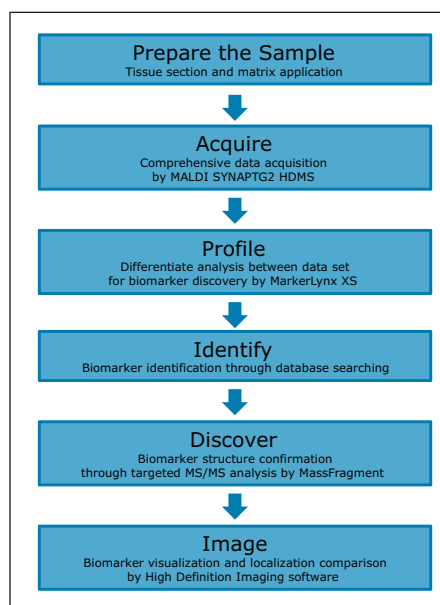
Prepare the Sample
Tissue section and matrix application

Acquire
Comprehensive data acquisition by MALDI SYNAPTG2 HDMS

Profile
Differentiate analysis between data set for biomarker discovery by MarkerLynx XS

Identify
Biomarker identification through database searching

Discover
Biomarker structure confirmation through targeted MS/MS analysis by MassFragment

Image
Biomarker visualization and localization comparison by High Definition Imaging software